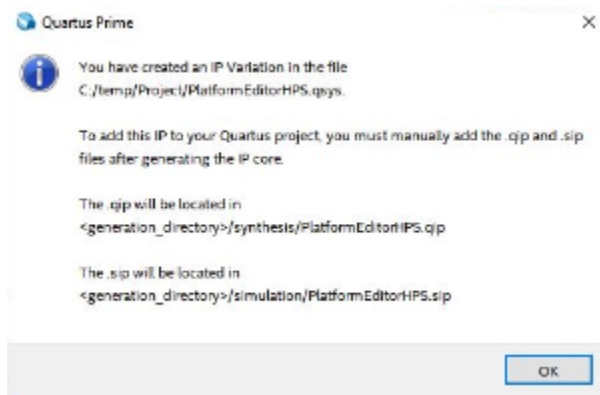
Quartus Prime

×

You have created an IP Variation in the file C:/temp/Project/PlatformEditorHPS.qsys.

To add this IP to your Quartus project, you must manually add the .qip and .sip files after generating the IP core.

The .qip will be located in <generation_directory>/synthesis/PlatformEditorHPS.qip

The .sip will be located in <generation_directory>/simulation/PlatformEditorHPS.sip

OK